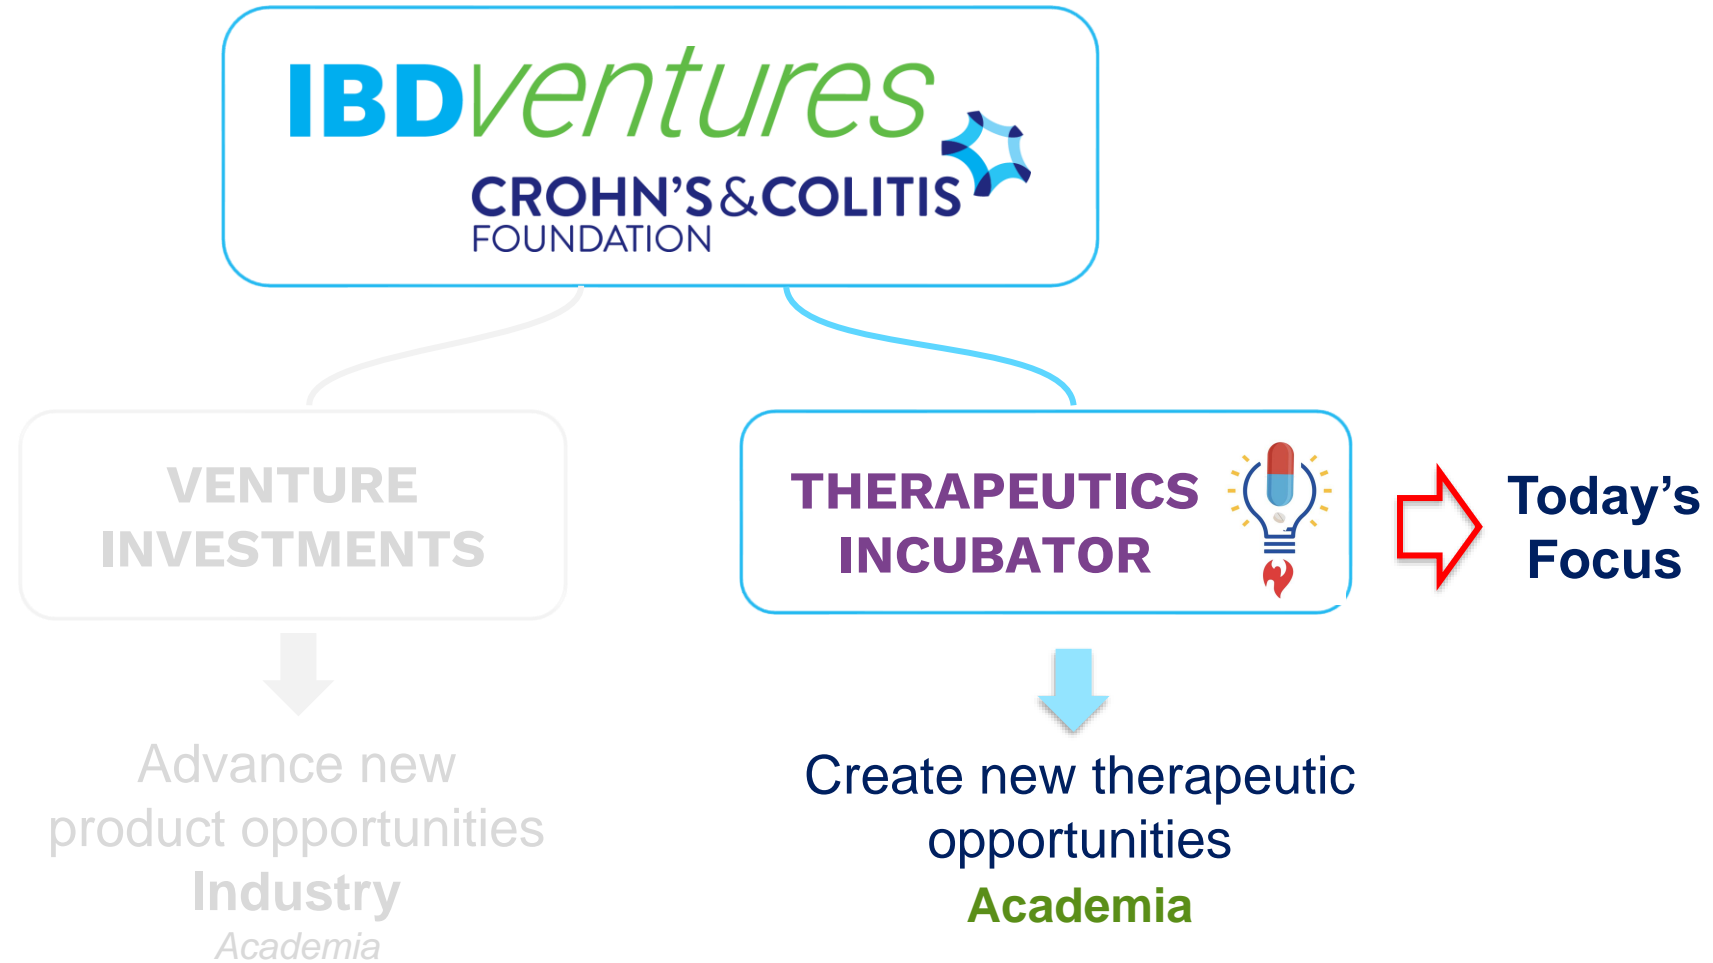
IBDventures
CROHN'S & COLITIS FOUNDATION

VENTURE INVESTMENTS

Advance new product opportunities
Industry
Academia

THERAPEUTICS INCUBATOR

Today's Focus

Create new therapeutic opportunities
Academia